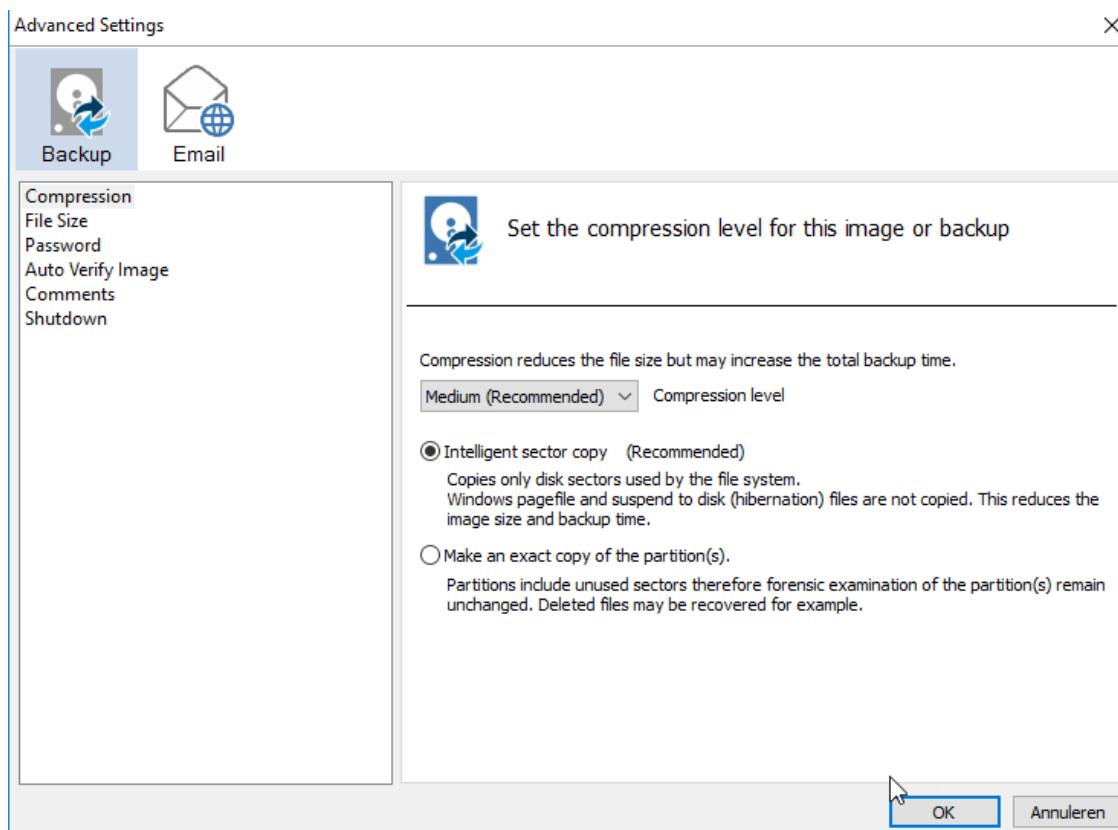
Advanced Settings

Backup
Email

Compression
File Size
Password
Auto Verify Image
Comments
Shutdown

Set the compression level for this image or backup

Compression reduces the file size but may increase the total backup time.

Medium (Recommended)
Compression level

Intelligent sector copy (Recommended)

Copies only disk sectors used by the file system. Windows pagefile and suspend to disk (hibernation) files are not copied. This reduces the image size and backup time.

Make an exact copy of the partition(s).

Partitions include unused sectors therefore forensic examination of the partition(s) remain unchanged. Deleted files may be recovered for example.

OK
Annuleren